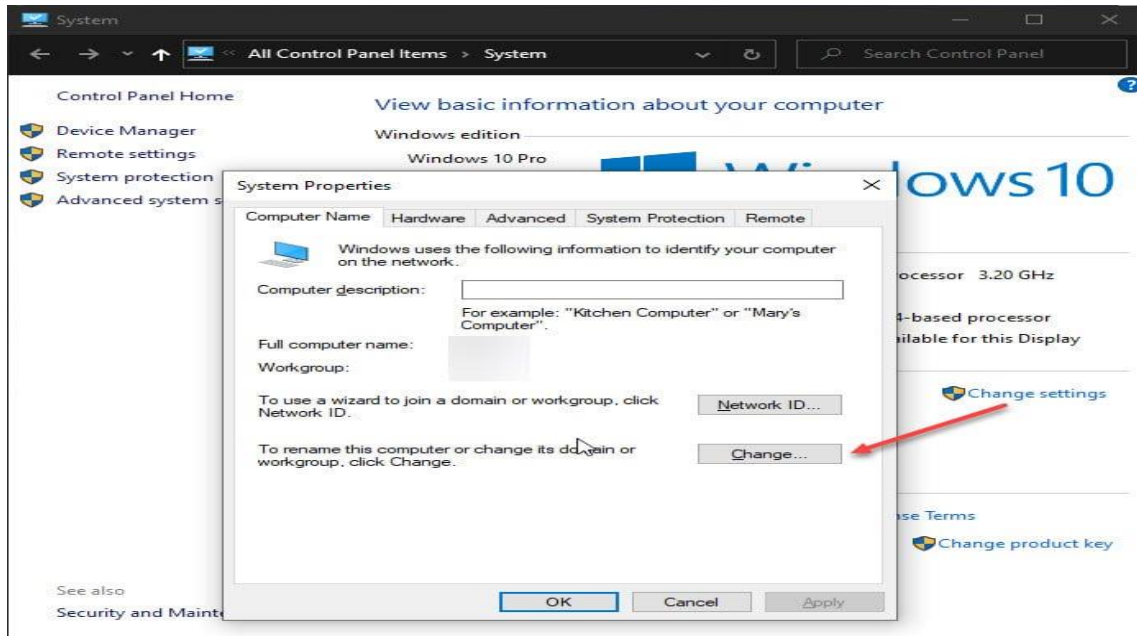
System

All Control Panel Items > System

Search Control Panel

Control Panel Home

Device Manager

Remote settings

System protection

Advanced system s

View basic information about your computer

Windows edition

Windows 10 Pro

ows 10

ocessor 3.20 GHz

4-based processor

ilable for this Display

Change settings

se Terms

Change product key

See also

Security and Mainte

System Properties

Computer Name | Hardware | Advanced | System Protection | Remote

Windows uses the following information to identify your computer on the network.

Computer description:

For example: "Kitchen Computer" or "Mary's Computer".

Full computer name:

Workgroup:

To use a wizard to join a domain or workgroup, click Network ID.

Network ID...

To rename this computer or change its do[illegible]ain or workgroup, click Change.

Change...

OK

Cancel

Apply